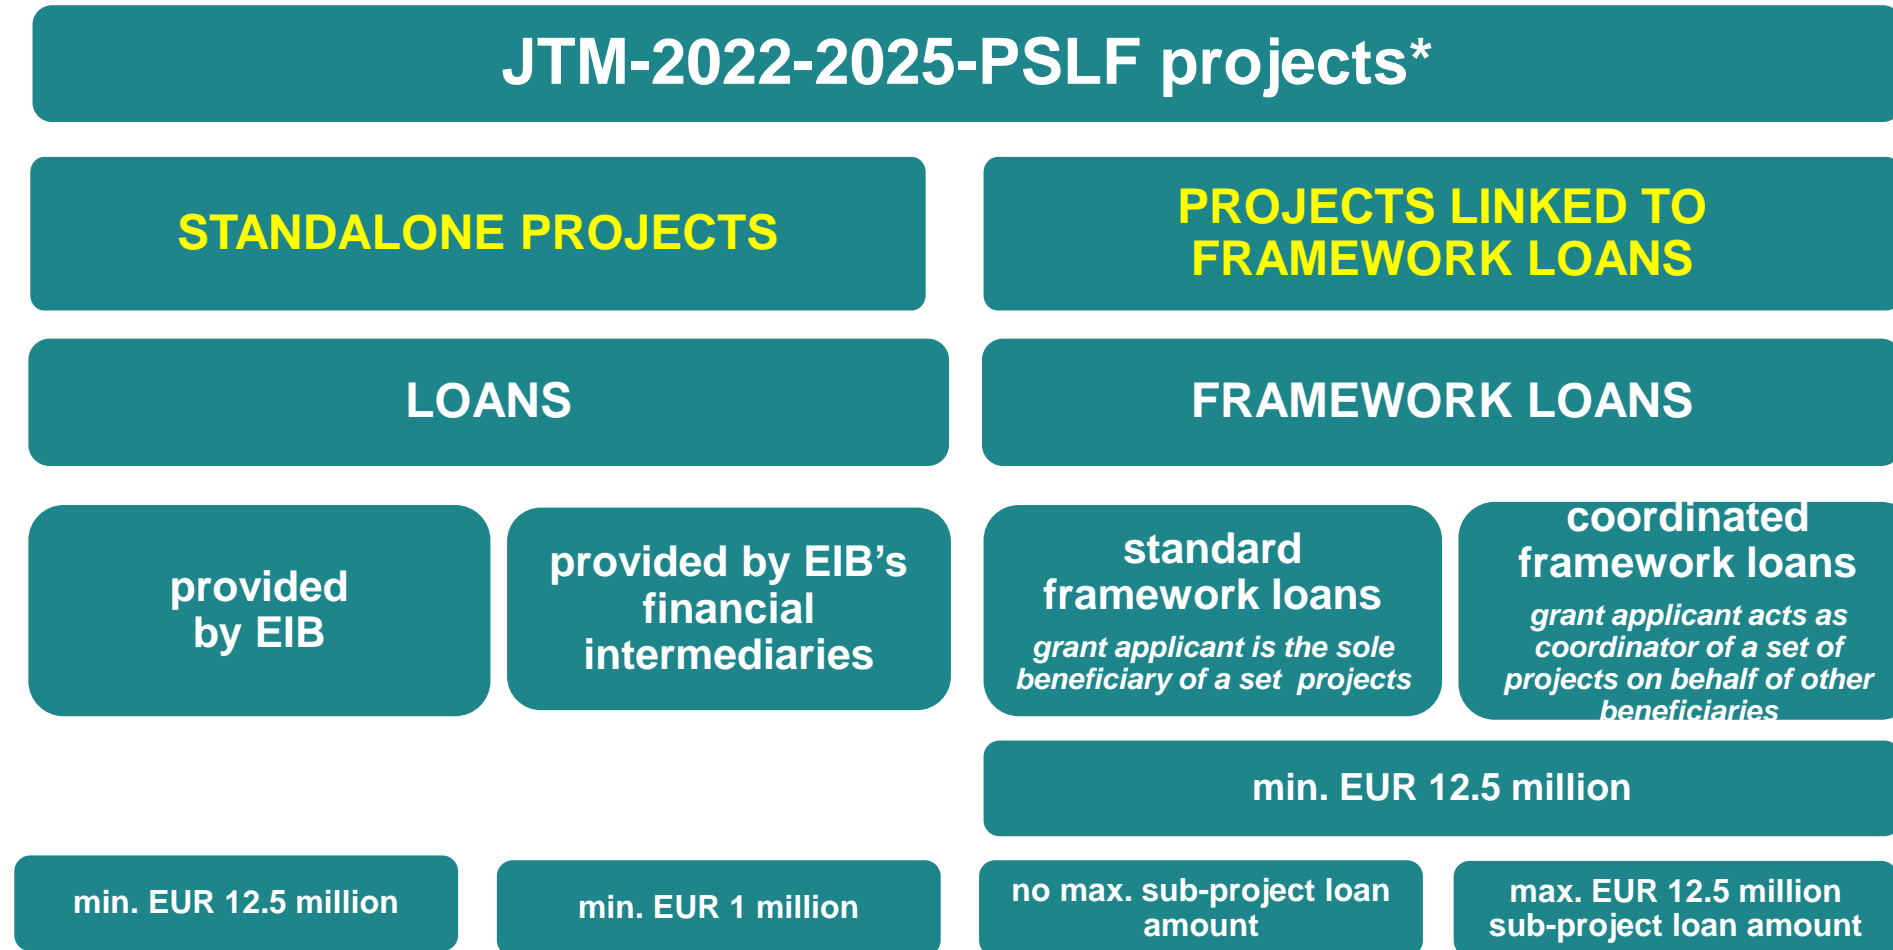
JTM-2022-2025-PSLF projects*

STANDALONE PROJECTS

PROJECTS LINKED TO FRAMEWORK LOANS

LOANS

FRAMEWORK LOANS

provided by EIB

provided by EIB's financial intermediaries

standard framework loans

grant applicant is the sole beneficiary of a set projects

coordinated framework loans

grant applicant acts as coordinator of a set of projects on behalf of other beneficiaries

min. EUR 12.5 million

min. EUR 12.5 million

min. EUR 1 million

no max. sub-project loan amount

max. EUR 12.5 million sub-project loan amount